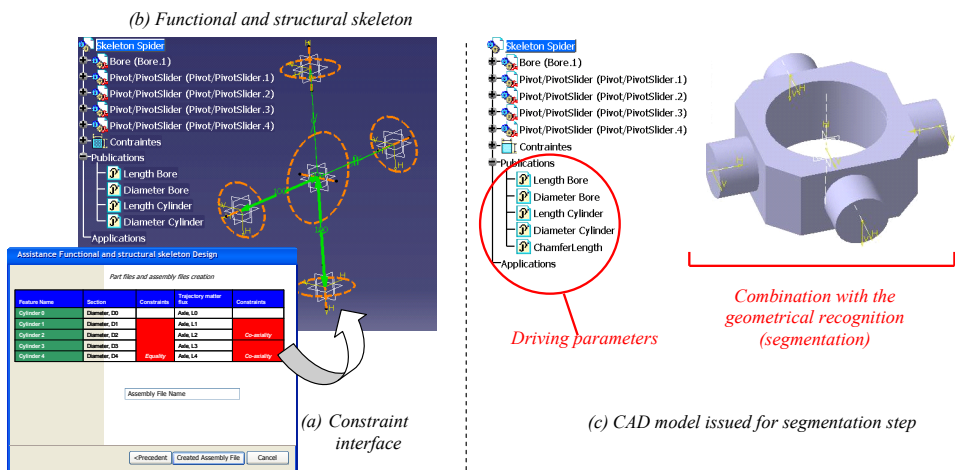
(b) Functional and structural skeleton

Skeleton Spider
Bore (Bore.1)
Pivot/PivotSlider (Pivot/PivotSlider.1)
Pivot/PivotSlider (Pivot/PivotSlider.2)
Pivot/PivotSlider (Pivot/PivotSlider.3)
Pivot/PivotSlider (Pivot/PivotSlider.4)
Contraintes
Publications
Length Bore
Diameter Bore
Length Cylinder
Diameter Cylinder
Applications

Assistance Functional and structural skeleton Design

Part files and assembly files creation

| Feature Name | Section | Constraints | Trajectory matter flux | Constraints |
|---|---|---|---|---|
| Cylinder 0 | Diameter, D0 | | Axle, L0 | |
| Cylinder 1 | Diameter, D1 | | Axle, L1 | |
| Cylinder 2 | Diameter, D2 | | Axle, L2 | Co-axiality |
| Cylinder 3 | Diameter, D3 | | Axle, L3 | |
| Cylinder 4 | Diameter, D4 | Equality | Axle, L4 | Co-axiality |

Assembly File Name

<Precedent
Created Assembly File
Cancel

(a) Constraint interface

Skeleton Spider
Bore (Bore.1)
Pivot/PivotSlider (Pivot/PivotSlider.1)
Pivot/PivotSlider (Pivot/PivotSlider.2)
Pivot/PivotSlider (Pivot/PivotSlider.3)
Pivot/PivotSlider (Pivot/PivotSlider.4)
Contraintes
Publications
Length Bore
Diameter Bore
Length Cylinder
Diameter Cylinder
ChamferLength
Applications

Driving parameters

Combination with the geometrical recognition (segmentation)

(c) CAD model issued for segmentation step